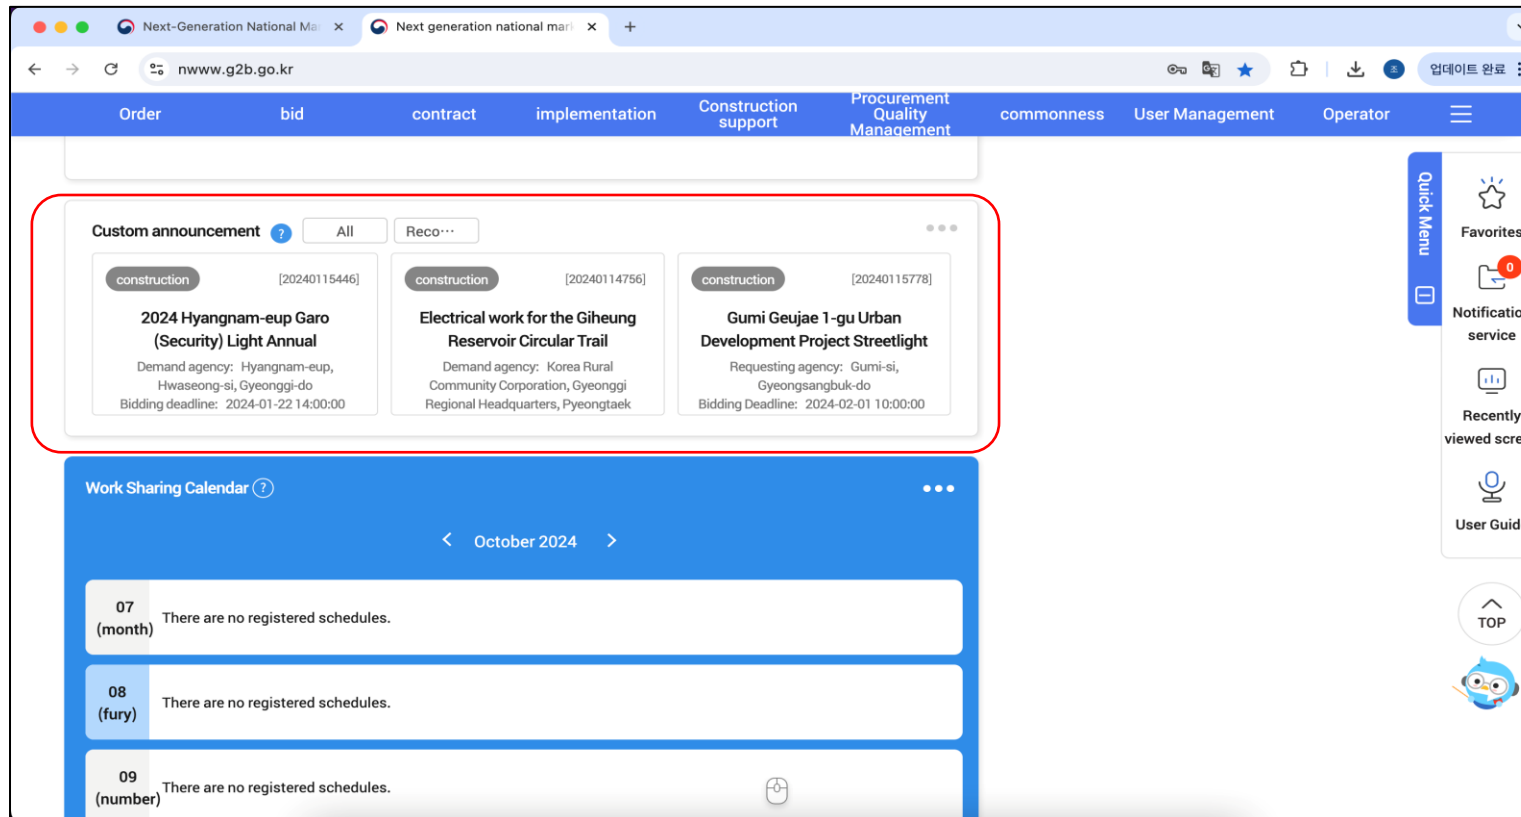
Next-Generation National Ma ×
Next generation national mar ×
+

nwww.g2b.go.kr

업데이트 완료

Order
bid
contract
implementation
Construction support
Procurement Quality Management
commonness
User Management
Operator

Custom announcement ?
All
Reco···

construction
[20240115446]
2024 Hyangnam-eup Garo (Security) Light Annual
Demand agency: Hyangnam-eup, Hwaseong-si, Gyeonggi-do
Bidding deadline: 2024-01-22 14:00:00

construction
[20240114756]
Electrical work for the Giheung Reservoir Circular Trail
Demand agency: Korea Rural Community Corporation, Gyeonggi Regional Headquarters, Pyeongtaek

construction
[20240115778]
Gumi Geujae 1-gu Urban Development Project Streetlight
Requesting agency: Gumi-si, Gyeongsangbuk-do
Bidding Deadline: 2024-02-01 10:00:00

Work Sharing Calendar ?

October 2024

07 (month) There are no registered schedules.

08 (fury) There are no registered schedules.

09 (number) There are no registered schedules.

Quick Menu

Favorites
0
Notificatio service
Recently viewed scre
User Guid
TOP